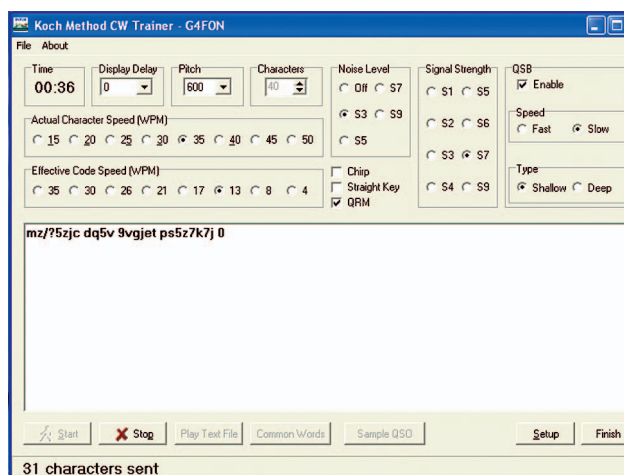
Koch Method CW Trainer - G4FON

File About

Time
00:36

Display Delay
0

Pitch
600

Characters
40

Noise Level
Off S7
S3 S9
S5

Signal Strength
S1 S5
S2 S6
S3 S7
S4 S9

QSB
Enable

Speed
Fast Slow

Type
Shallow Deep

Actual Character Speed (WPM)
15 20 25 30 35 40 45 50

Effective Code Speed (WPM)
35 30 26 21 17 13 8 4

Chirp
Straight Key
QRM

mz/?5zjc dq5v 9vgjet ps5z7k7j 0

Start
Stop
Play Text File
Common Words
Sample QSO
Setup
Finish

31 characters sent